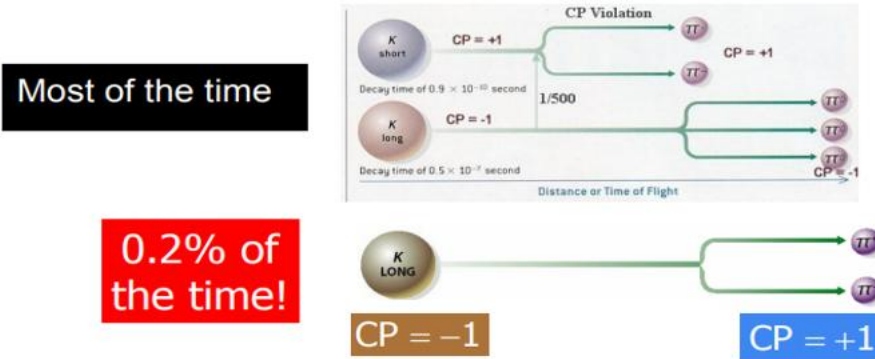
Most of the time

CP Violation

K short

CP = +1

$\pi$

$\pi$

CP = +1

Decay time of $0.9 \times 10^{-10}$ second

1/500

K long

CP = -1

$\pi$

$\pi$

$\pi$

Decay time of $0.5 \times 10^{-7}$ second

CP = -1

Distance or Time of Flight

0.2% of the time!

K LONG

$\pi$

$\pi$

CP = −1

CP = +1